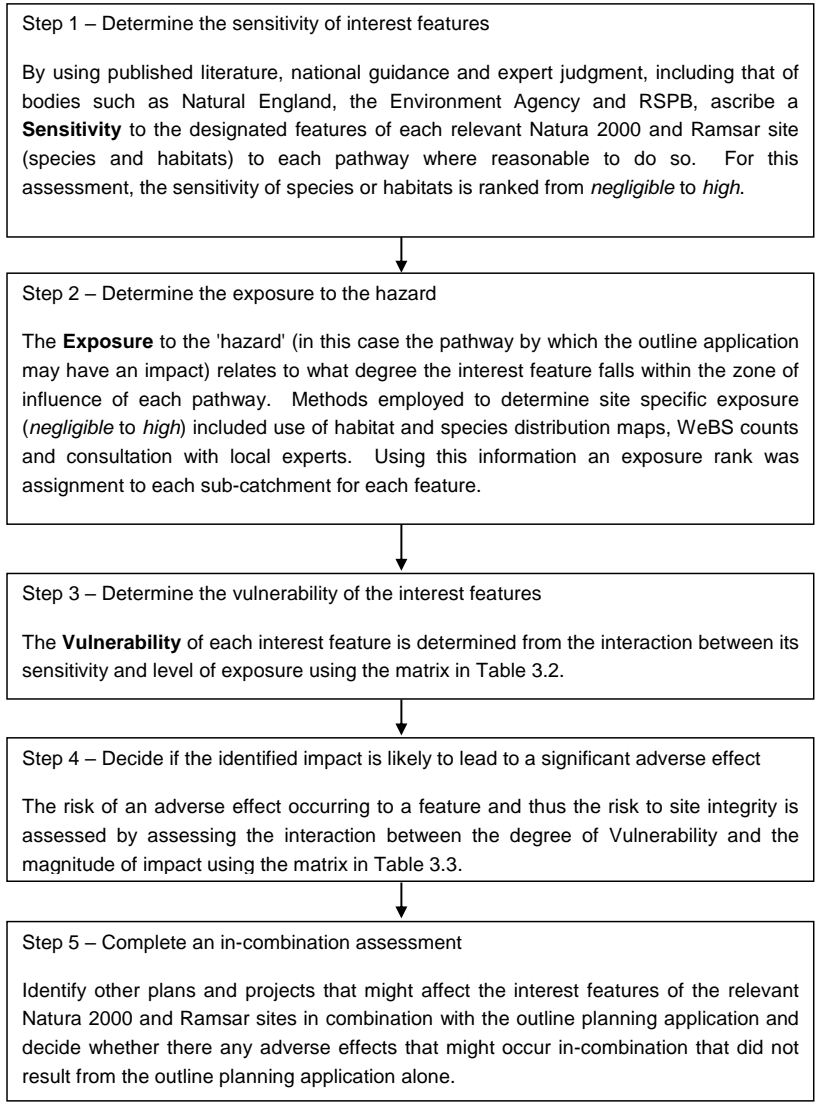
Step 1 – Determine the sensitivity of interest features

By using published literature, national guidance and expert judgment, including that of bodies such as Natural England, the Environment Agency and RSPB, ascribe a **Sensitivity** to the designated features of each relevant Natura 2000 and Ramsar site (species and habitats) to each pathway where reasonable to do so. For this assessment, the sensitivity of species or habitats is ranked from *negligible* to *high*.

Step 2 – Determine the exposure to the hazard

The **Exposure** to the 'hazard' (in this case the pathway by which the outline application may have an impact) relates to what degree the interest feature falls within the zone of influence of each pathway. Methods employed to determine site specific exposure (*negligible* to *high*) included use of habitat and species distribution maps, WeBS counts and consultation with local experts. Using this information an exposure rank was assignment to each sub-catchment for each feature.

Step 3 – Determine the vulnerability of the interest features

The **Vulnerability** of each interest feature is determined from the interaction between its sensitivity and level of exposure using the matrix in Table 3.2.

Step 4 – Decide if the identified impact is likely to lead to a significant adverse effect

The risk of an adverse effect occurring to a feature and thus the risk to site integrity is assessed by assessing the interaction between the degree of Vulnerability and the magnitude of impact using the matrix in Table 3.3.

Step 5 – Complete an in-combination assessment

Identify other plans and projects that might affect the interest features of the relevant Natura 2000 and Ramsar sites in combination with the outline planning application and decide whether there any adverse effects that might occur in-combination that did not result from the outline planning application alone.